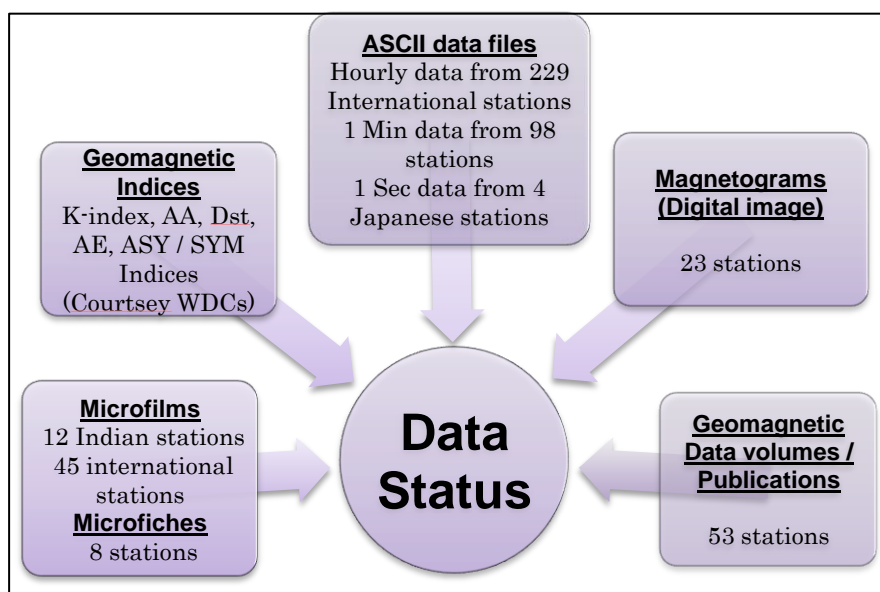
ASCII data files
Hourly data from 229 International stations
1 Min data from 98 stations
1 Sec data from 4 Japanese stations

Geomagnetic Indices
K-index, AA, Dst, AE, ASY / SYM Indices (Courtsey WDCs)

Magnetograms (Digital image)
23 stations

Data Status

Microfilms
12 Indian stations
45 international stations
Microfiches
8 stations

Geomagnetic Data volumes / Publications
53 stations